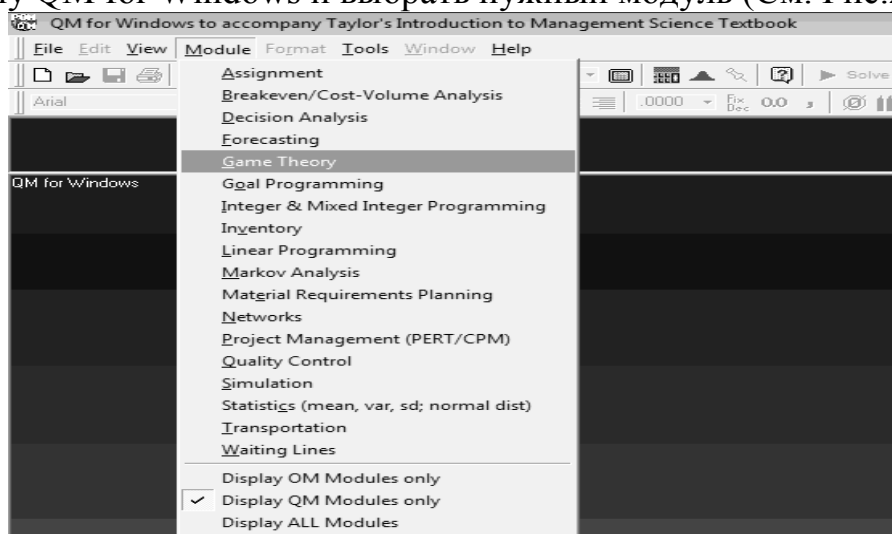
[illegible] QM for Windows и выбрать нужный модуль (См. Рис.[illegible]

QM for Windows to accompany Taylor's Introduction to Management Science Textbook

File Edit View Module Format Tools Window Help

Solve

Arial

.0000 Fix Dec 0.0

QM for Windows

Assignment
Breakeven/Cost-Volume Analysis
Decision Analysis
Forecasting
Game Theory
Goal Programming
Integer & Mixed Integer Programming
Inventory
Linear Programming
Markov Analysis
Material Requirements Planning
Networks
Project Management (PERT/CPM)
Quality Control
Simulation
Statistics (mean, var, sd; normal dist)
Transportation
Waiting Lines

Display OM Modules only
✓ Display QM Modules only
Display ALL Modules